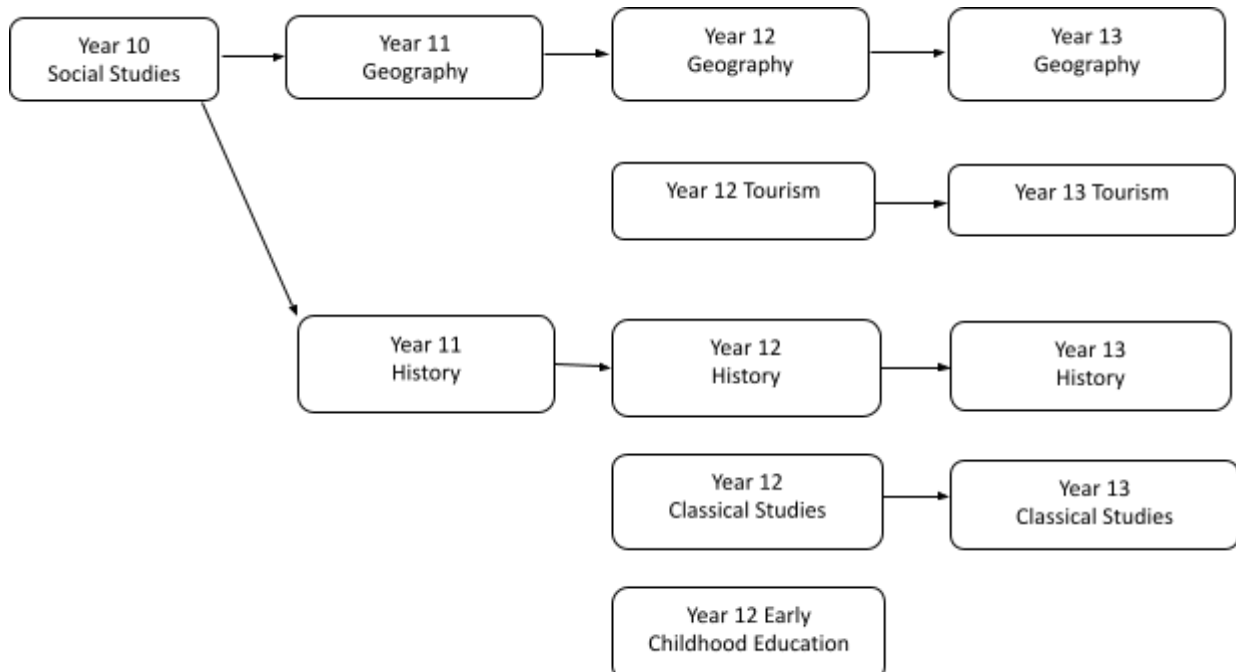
Year 10
Social Studies

Year 11
Geography

Year 12
Geography

Year 13
Geography

Year 12 Tourism

Year 13 Tourism

Year 11
History

Year 12
History

Year 13
History

Year 12
Classical Studies

Year 13
Classical Studies

Year 12 Early
Childhood Education